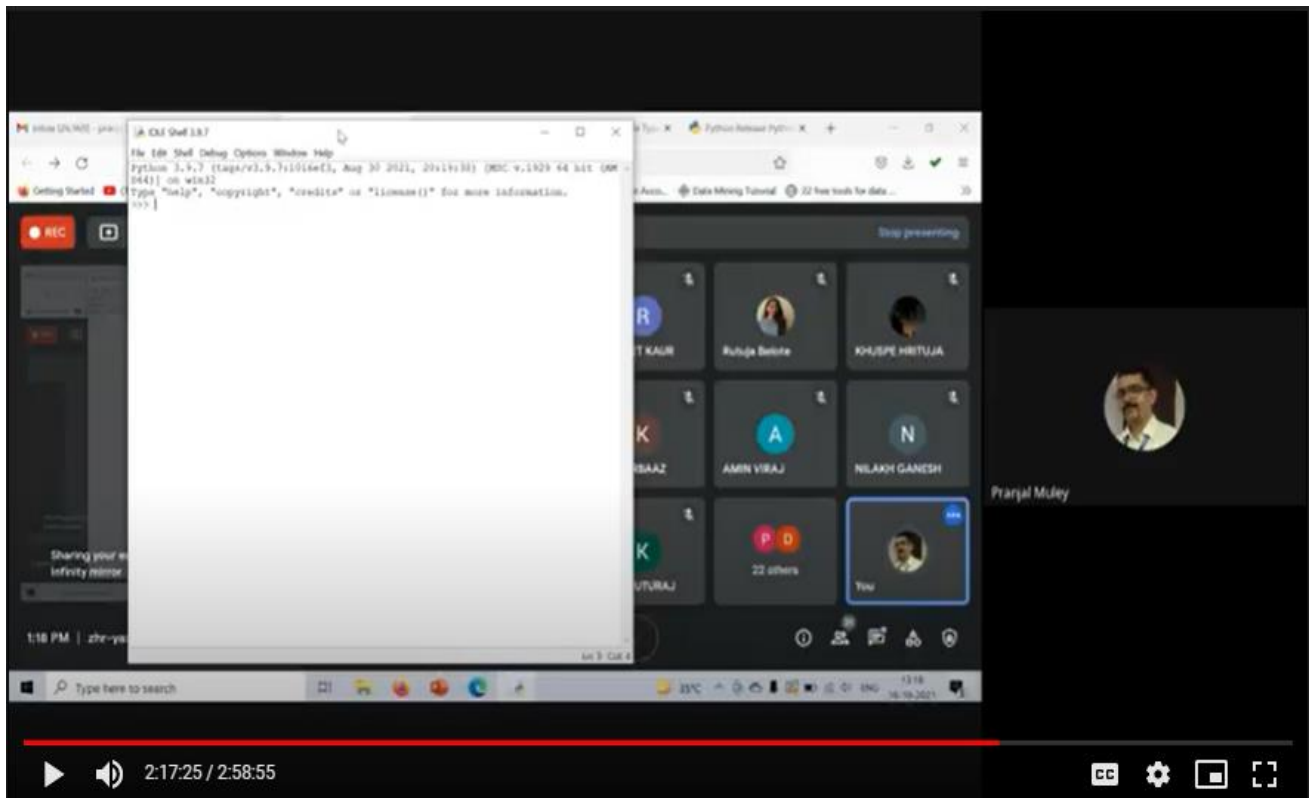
IDLE Shell 3.9.7

File Edit Shell Debug Options Window Help

Python 3.9.7 (tags/v3.9.7:1016ef3, Aug 30 2021, 20:19:38) [MSC v.1929 64 bit (AMD64)] on win32
Type "help", "copyright", "credits" or "license()" for more information.
>>>

Ln: 3 Col: 4

Python Release Python

Getting Started

Data Mining Tutorial

22 free tools for data...

REC

Stop presenting

R
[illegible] KAUR

Rutuja Belote

KHUSPE HRITUJA

K
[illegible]BAAZ

A
AMIN VIRAJ

N
NILAKH GANESH

K
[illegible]UTURAJ

P D
22 others

You

Sharing your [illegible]
infinity mirror

1:18 PM | zhr-ya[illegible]

Pranjal Muley

Type here to search

25°C

ENG

13:18
16-10-2021

2:17:25 / 2:58:55

CC